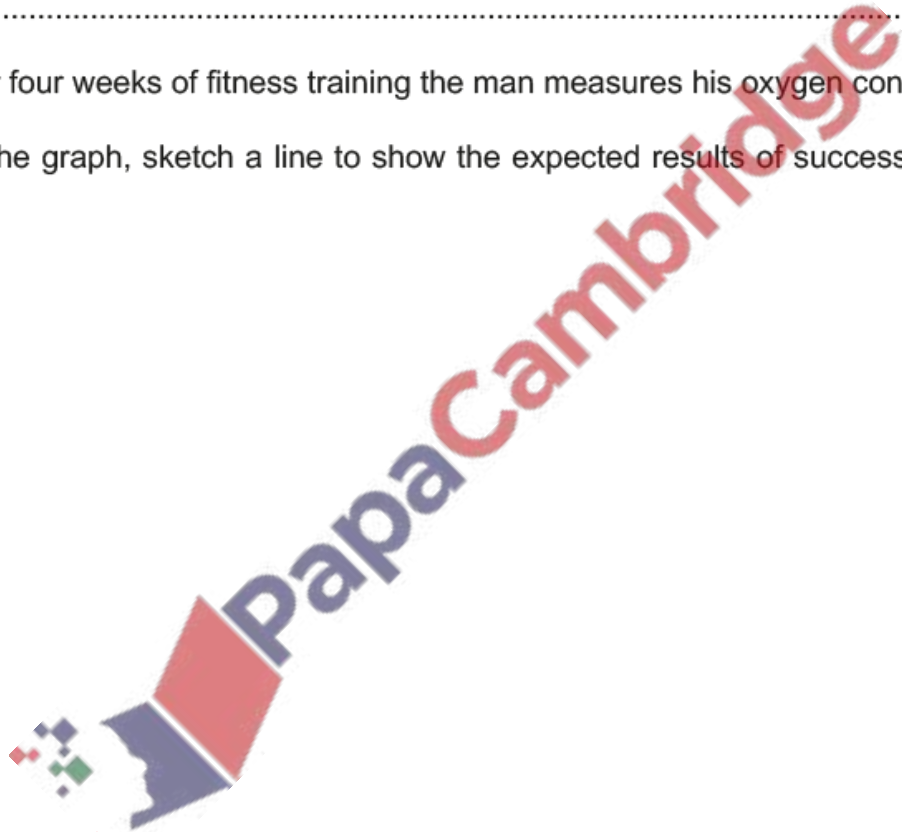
..........................................................................................................................................

four weeks of fitness training the man measures his oxygen con

he graph, sketch a line to show the expected results of success

PapaCambridge